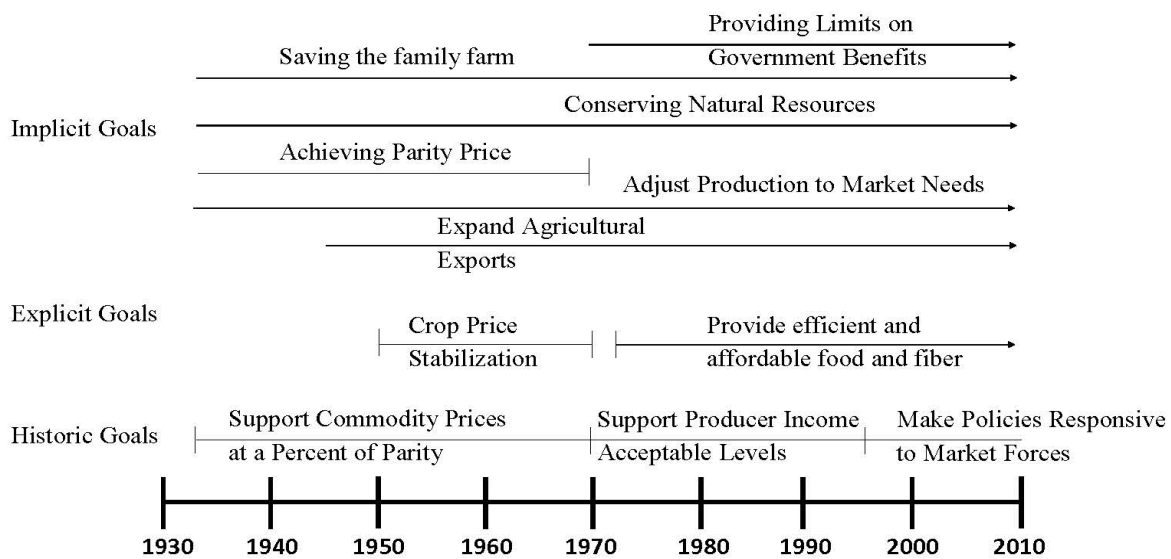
Implicit Goals

Providing Limits on Government Benefits

Saving the family farm

Conserving Natural Resources

Achieving Parity Price

Adjust Production to Market Needs

Expand Agricultural Exports

Explicit Goals

Crop Price Stabilization

Provide efficient and affordable food and fiber

Historic Goals

Support Commodity Prices at a Percent of Parity

Support Producer Income Acceptable Levels

Make Policies Responsive to Market Forces

1930 1940 1950 1960 1970 1980 1990 2000 2010